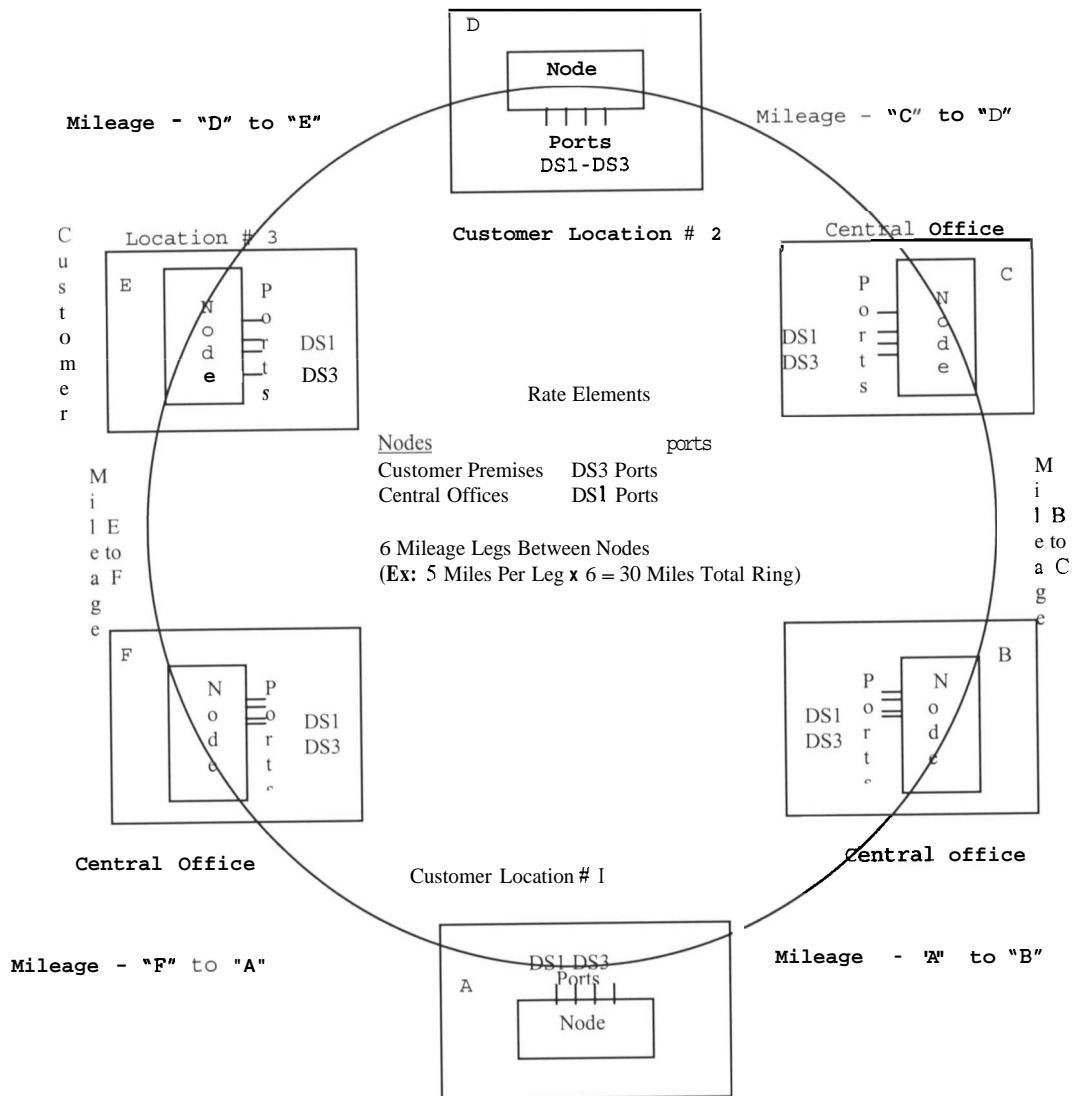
D

Node

Ports
DS1-DS3

Mileage - "D" to "E"

Mileage - "C" to "D"

Customer Location # 2

Customer Location # 3

E

Node

Ports

DS1
DS3

Central Office

C

Ports

Node

DS1
DS3

Rate Elements

Nodes
Customer Premises
Central Offices

ports
DS3 Ports
DS1 Ports

6 Mileage Legs Between Nodes
(Ex: 5 Miles Per Leg x 6 = 30 Miles Total Ring)

Mileage E to F

Mileage B to C

F

Node

Ports

DS1
DS3

B

Ports

Node

DS1
DS3

Central Office

Central office

Customer Location # I

Mileage - "F" to "A"

Mileage - 'A" to "B"

A

DS1 DS3
Ports

Node